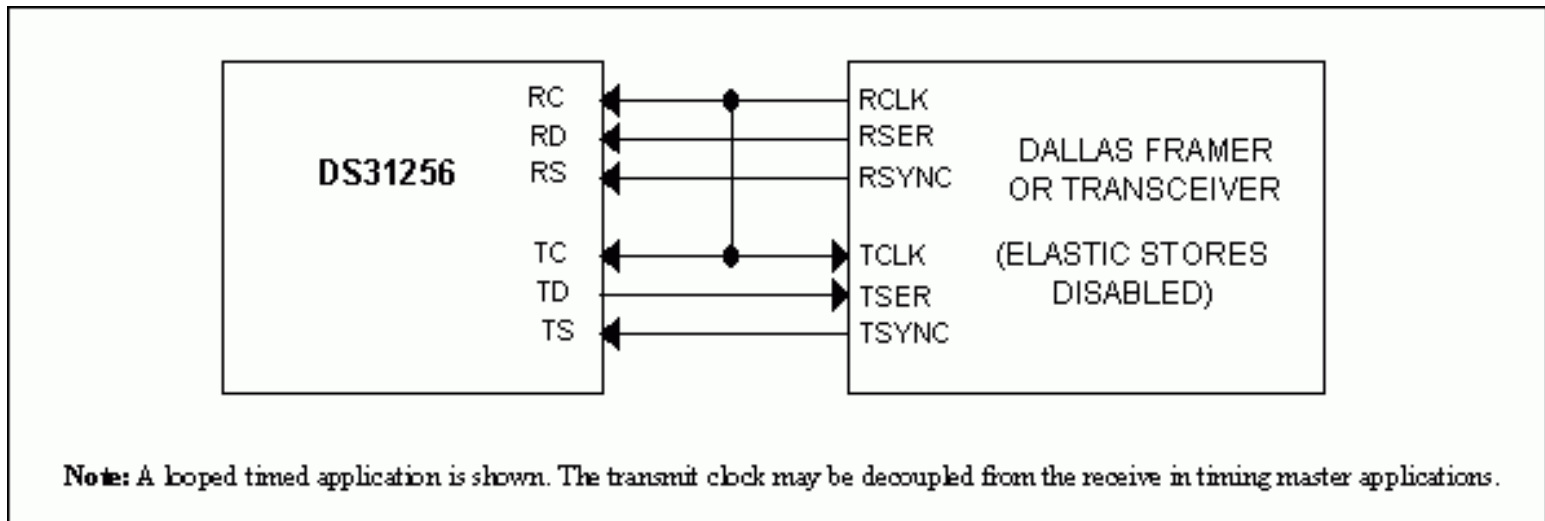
DS31256

RC
RD
RS

TC
TD
TS

RCLK
RSER
RSYNC

TCLK
TSER
TSYNC

DALLAS FRAMER OR TRANSCEIVER

(ELASTIC STORES DISABLED)

Note: A looped timed application is shown. The transmit clock may be decoupled from the receive in timing master applications.